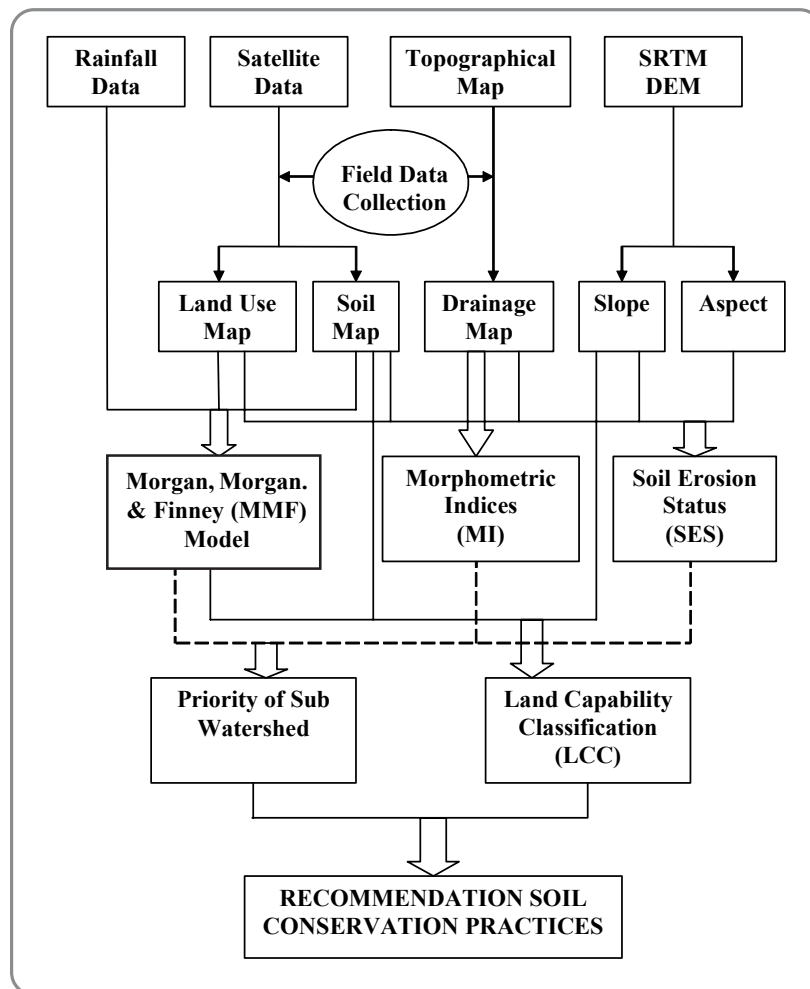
Rainfall Data

Satellite Data

Topographical Map

SRTM DEM

Field Data Collection

Land Use Map

Soil Map

Drainage Map

Slope

Aspect

Morgan, Morgan. & Finney (MMF) Model

Morphometric Indices (MI)

Soil Erosion Status (SES)

Priority of Sub Watershed

Land Capability Classification (LCC)

RECOMMENDATION SOIL CONSERVATION PRACTICES